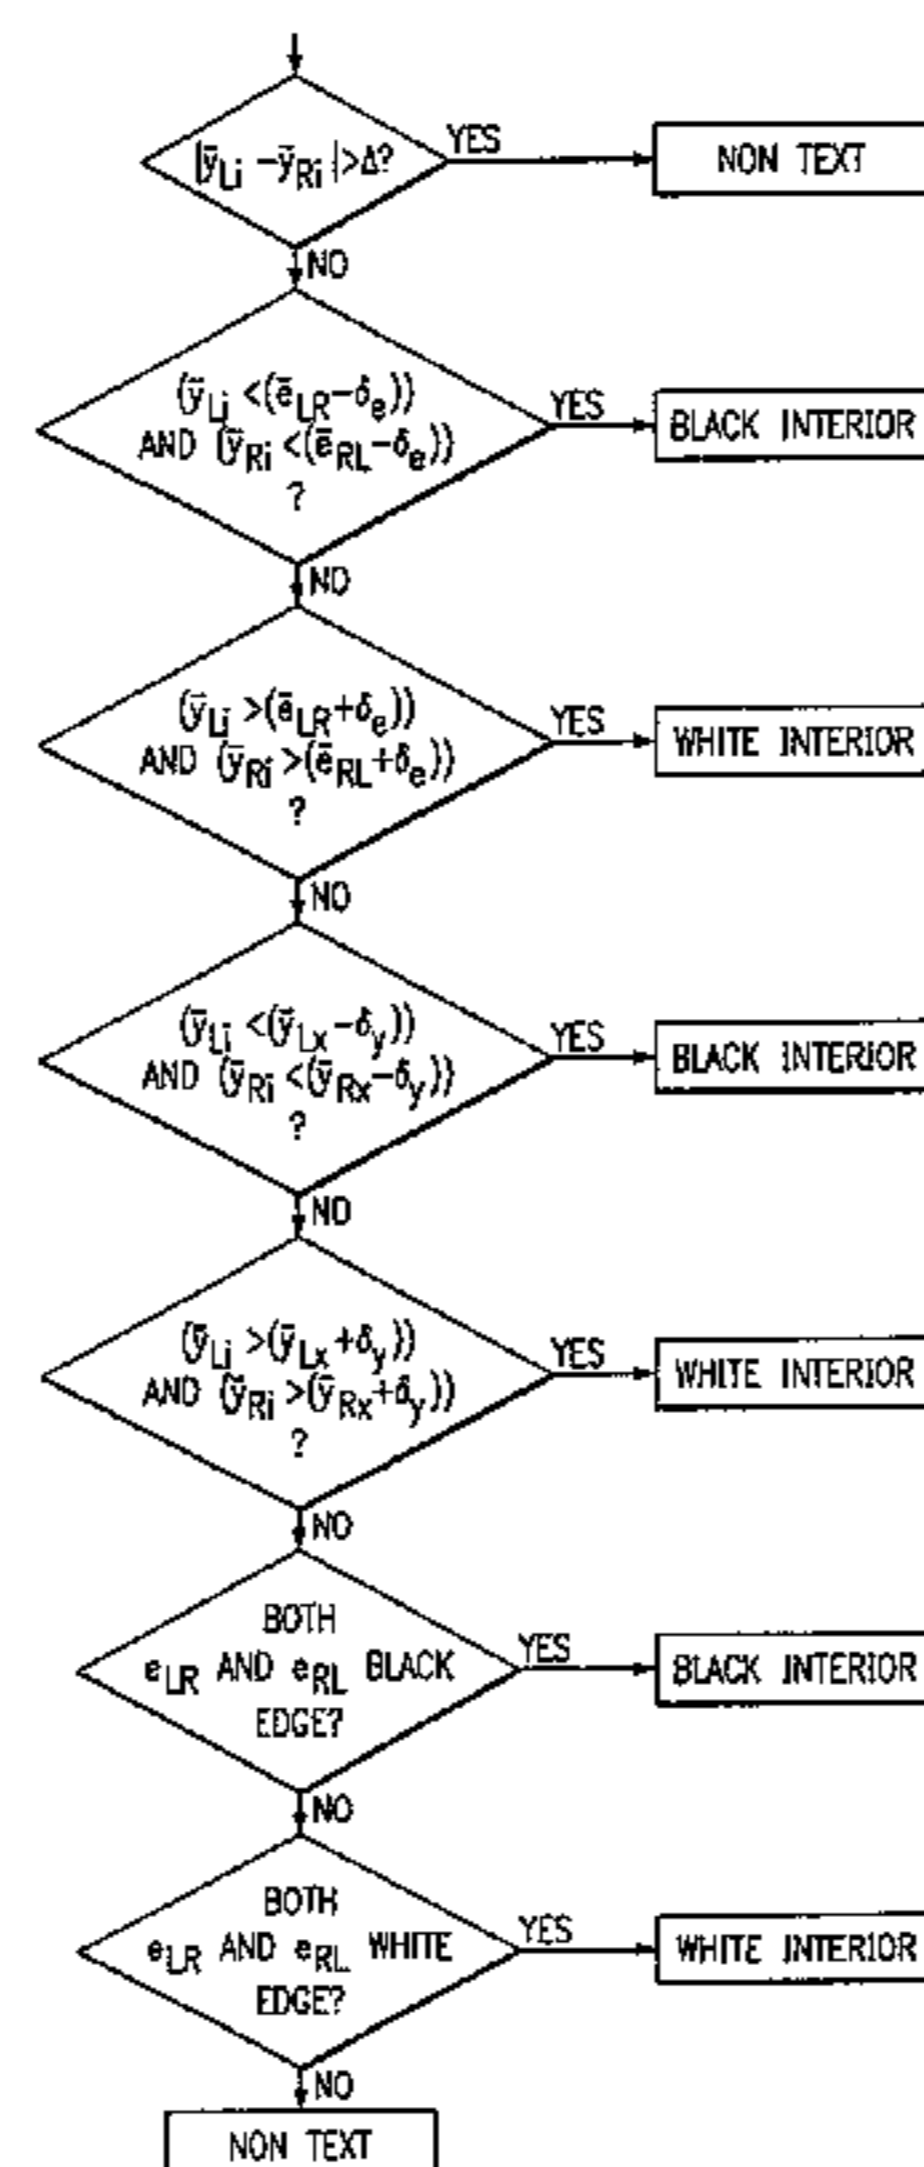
$|\bar{y}_{Li} - \bar{y}_{Ri}| > \Delta$?
YES
NON TEXT
NO
$(\bar{y}_{Li} < (\bar{e}_{LR} - \delta_e))$ AND $(\bar{y}_{Ri} < (\bar{e}_{RL} - \delta_e))$ ?
YES
BLACK INTERIOR
NO
$(\bar{y}_{Li} > (\bar{e}_{LR} + \delta_e))$ AND $(\bar{y}_{Ri} > (\bar{e}_{RL} + \delta_e))$ ?
YES
WHITE INTERIOR
NO
$(\bar{y}_{Li} < (\bar{y}_{Lx} - \delta_y))$ AND $(\bar{y}_{Ri} < (\bar{y}_{Rx} - \delta_y))$ ?
YES
BLACK INTERIOR
NO
$(\bar{y}_{Li} > (\bar{y}_{Lx} + \delta_y))$ AND $(\bar{y}_{Ri} > (\bar{y}_{Rx} + \delta_y))$ ?
YES
WHITE INTERIOR
NO
BOTH $e_{LR}$ AND $e_{RL}$ BLACK EDGE?
YES
BLACK INTERIOR
NO
BOTH $e_{LR}$ AND $e_{RL}$ WHITE EDGE?
YES
WHITE INTERIOR
NO
NON TEXT